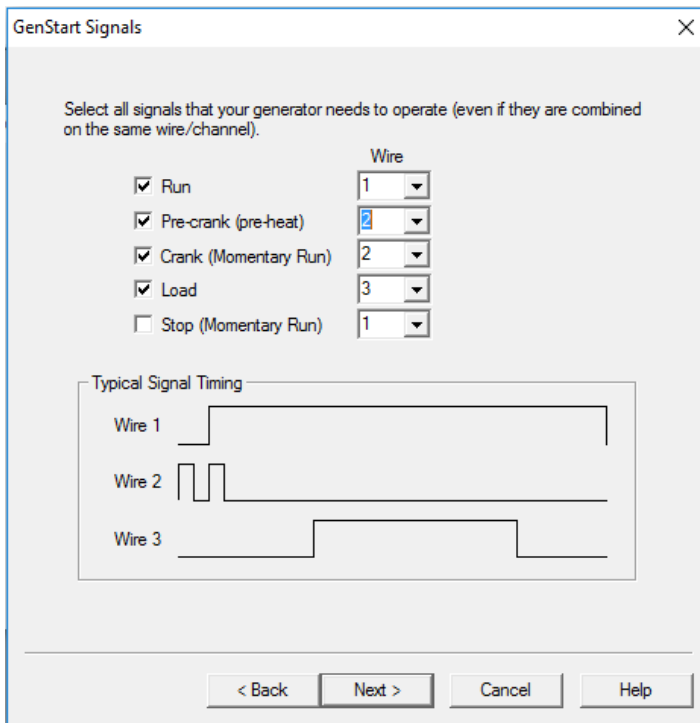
GenStart Signals

Select all signals that your generator needs to operate (even if they are combined on the same wire/channel).

Wire

Run 1
Pre-crank (pre-heat) 2
Crank (Momentary Run) 2
Load 3
Stop (Momentary Run) 1

Typical Signal Timing

Wire 1

Wire 2

Wire 3

< Back
Next >
Cancel
Help